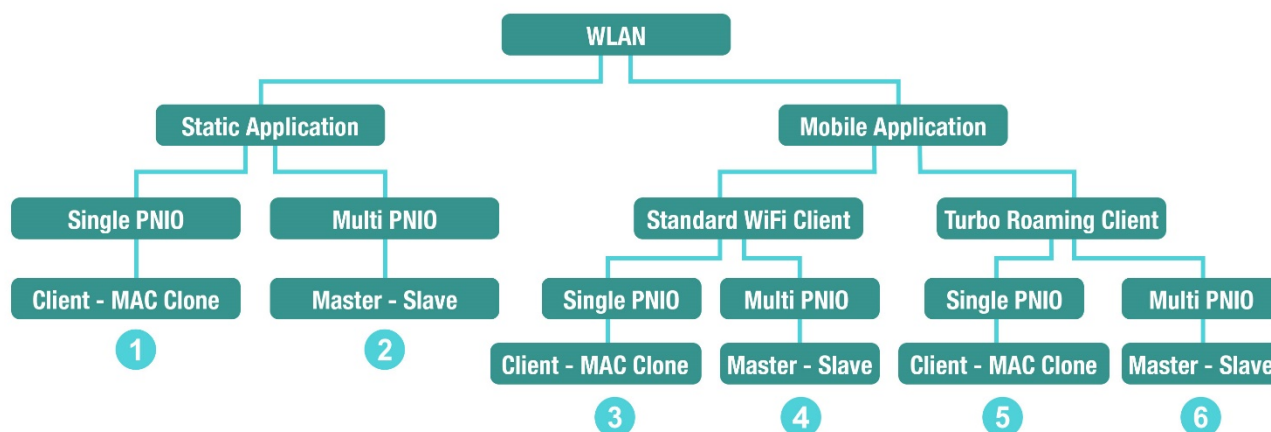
WLAN

Static Application

Single PNIO

Client - MAC Clone

1

Multi PNIO

Master - Slave

2

Mobile Application

Standard WiFi Client

Single PNIO

Client - MAC Clone

3

Multi PNIO

Master - Slave

4

Turbo Roaming Client

Single PNIO

Client - MAC Clone

5

Multi PNIO

Master - Slave

6